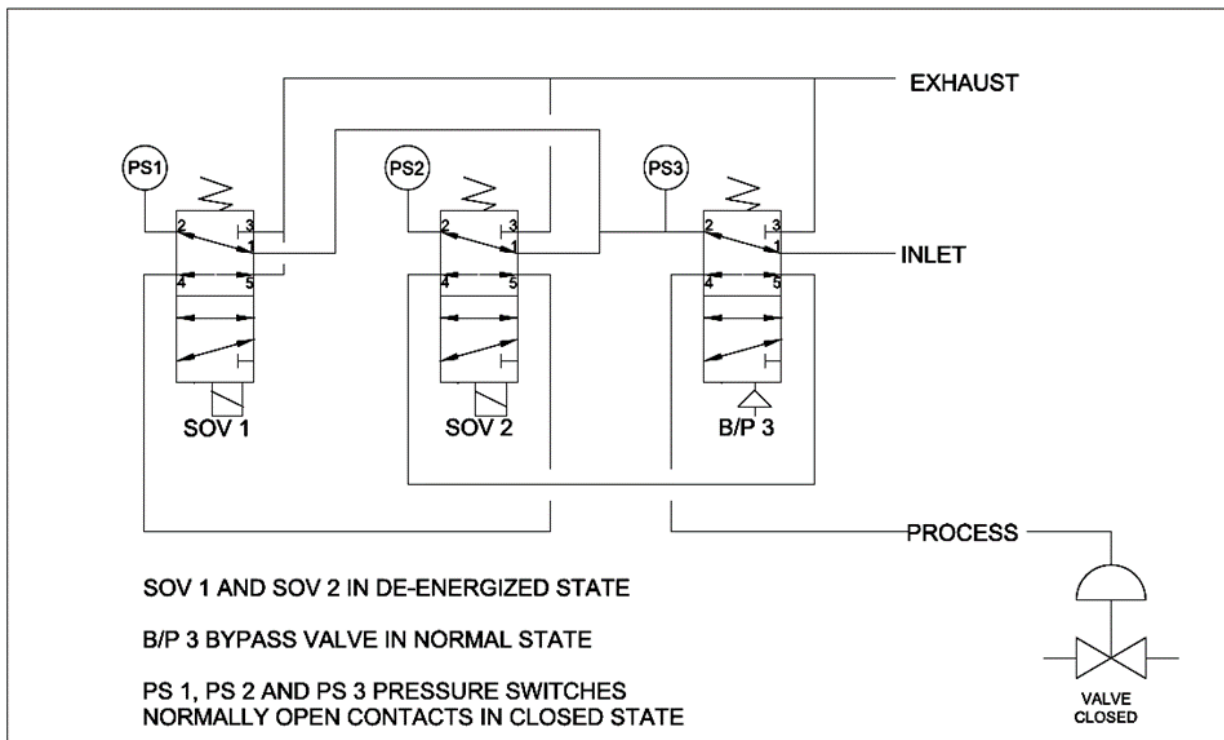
EXHAUST

PS1

PS2

PS3

2 3 1 4 5

2 3 1 4 5

2 3 1 4 5

INLET

SOV 1

SOV 2

B/P 3

PROCESS

SOV 1 AND SOV 2 IN DE-ENERGIZED STATE

B/P 3 BYPASS VALVE IN NORMAL STATE

PS 1, PS 2 AND PS 3 PRESSURE SWITCHES NORMALLY OPEN CONTACTS IN CLOSED STATE

VALVE CLOSED